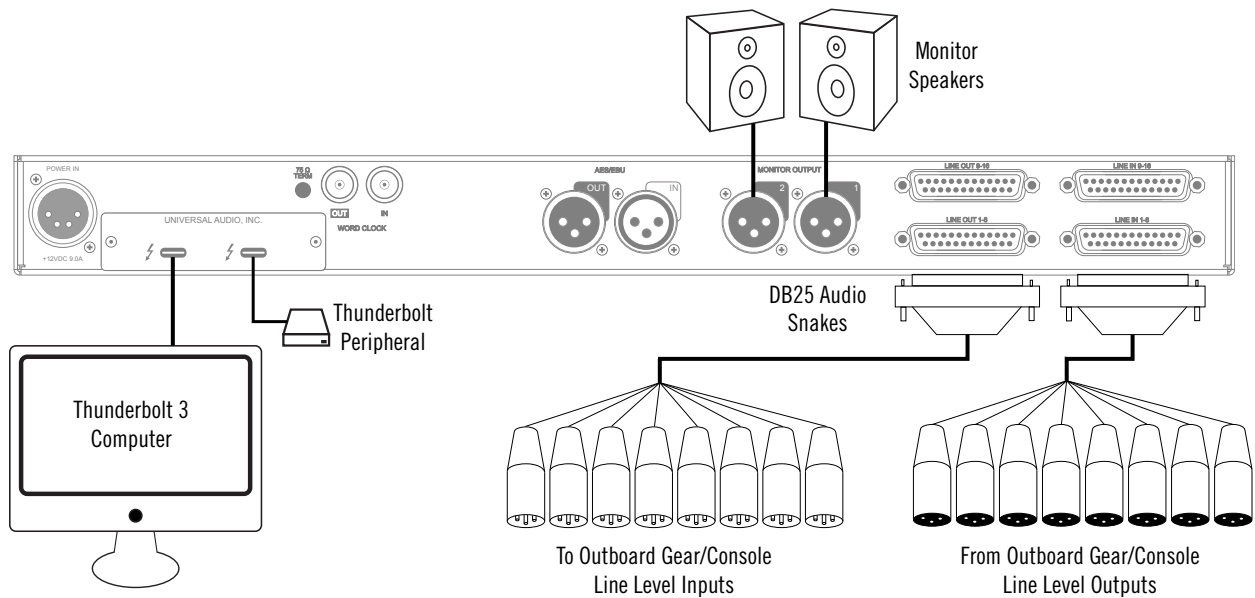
Monitor Speakers

POWER IN

+12VDC 9.0A

UNIVERSAL AUDIO, INC.

75 Ω TERM

OUT

IN

WORD CLOCK

AES/EBU

OUT

IN

MONITOR OUTPUT

2

1

LINE OUT 9-16

LINE IN 9-16

LINE OUT 1-8

LINE IN 1-8

DB25 Audio Snakes

Thunderbolt Peripheral

Thunderbolt 3 Computer

To Outboard Gear/Console Line Level Inputs

From Outboard Gear/Console Line Level Outputs